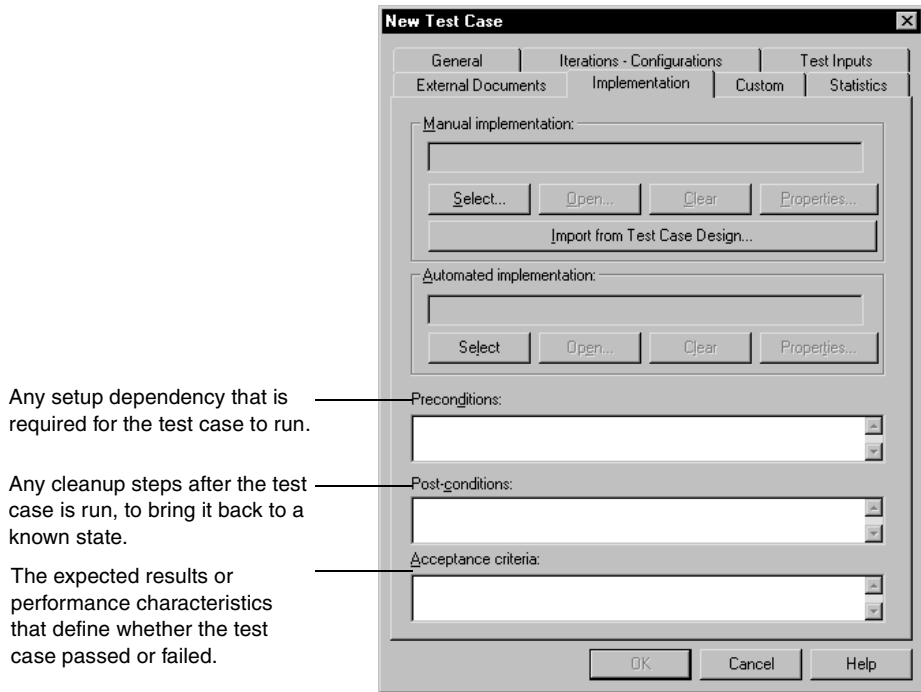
New Test Case

General | Iterations - Configurations | Test Inputs
External Documents | Implementation | Custom | Statistics

Manual implementation:

Select... | Open... | Clear | Properties...

Import from Test Case Design...

Automated implementation:

Select | Open... | Clear | Properties...

Any setup dependency that is required for the test case to run.

Preconditions:

Any cleanup steps after the test case is run, to bring it back to a known state.

Post-conditions:

The expected results or performance characteristics that define whether the test case passed or failed.

Acceptance criteria:

OK | Cancel | Help